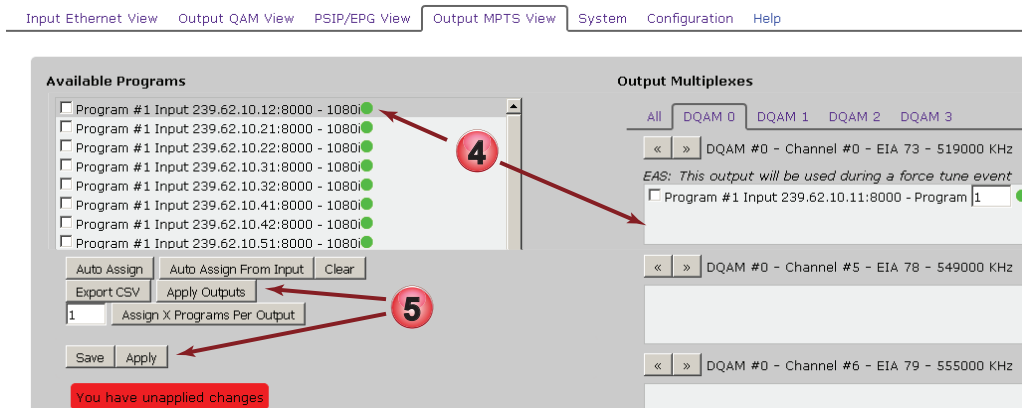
Input Ethernet View Output QAM View PSIP/EPG View Output MPTS View System Configuration Help

Available Programs

Program #1 Input 239.62.10.12:8000 - 1080i
Program #1 Input 239.62.10.21:8000 - 1080i
Program #1 Input 239.62.10.22:8000 - 1080i
Program #1 Input 239.62.10.31:8000 - 1080i
Program #1 Input 239.62.10.32:8000 - 1080i
Program #1 Input 239.62.10.41:8000 - 1080i
Program #1 Input 239.62.10.42:8000 - 1080i
Program #1 Input 239.62.10.51:8000 - 1080i

Auto Assign Auto Assign From Input Clear
Export CSV Apply Outputs
1 Assign X Programs Per Output

Save Apply

You have unapplied changes

4

5

Output Multiplexes

All DQAM 0 DQAM 1 DQAM 2 DQAM 3

« » DQAM #0 - Channel #0 - EIA 73 - 519000 KHz
EAS: This output will be used during a force tune event
Program #1 Input 239.62.10.11:8000 - Program 1

« » DQAM #0 - Channel #5 - EIA 78 - 549000 KHz

« » DQAM #0 - Channel #6 - EIA 79 - 555000 KHz